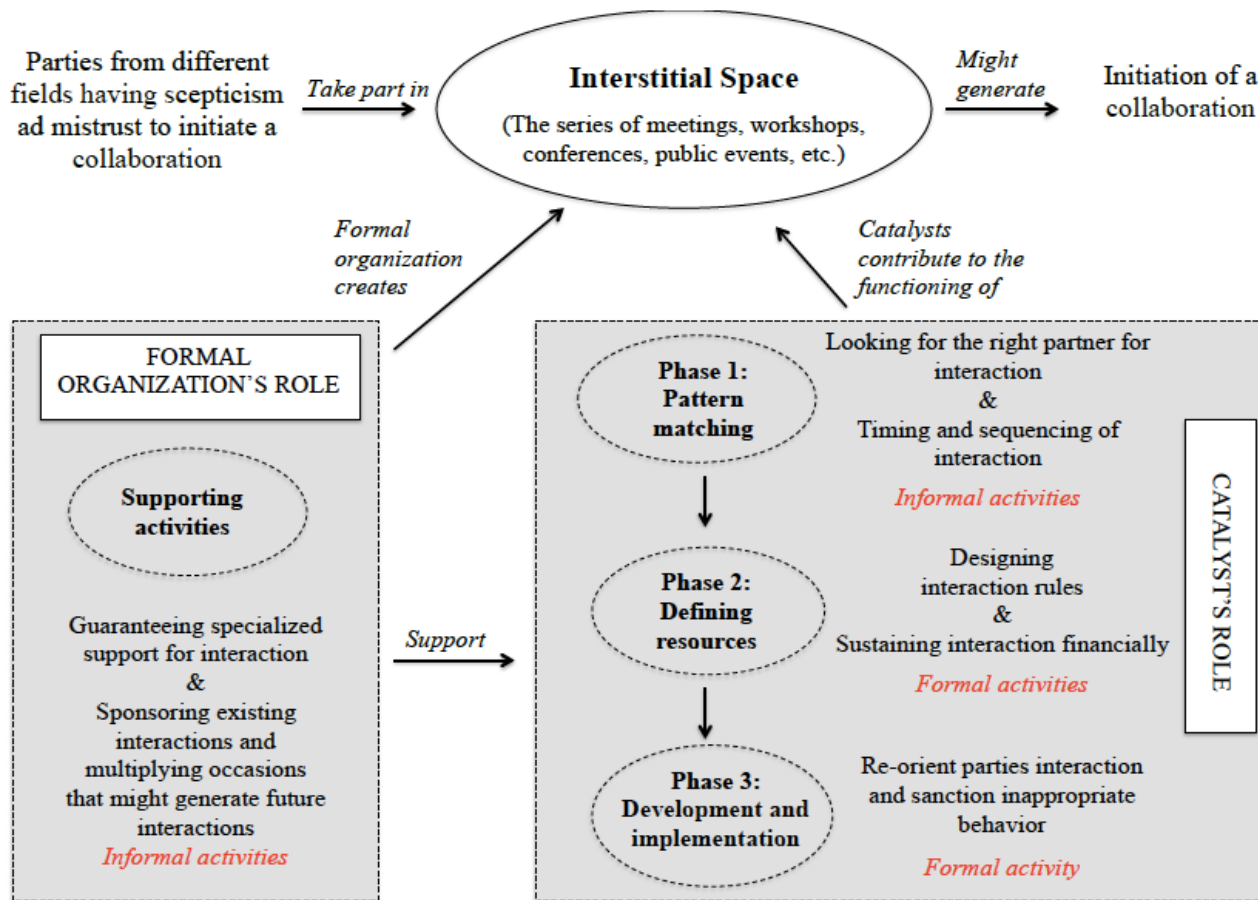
Parties from different fields having scepticism ad mistrust to initiate a collaboration

Take part in

Interstitial Space

(The series of meetings, workshops, conferences, public events, etc.)

Might generate

Initiation of a collaboration

Formal organization creates

Catalysts contribute to the functioning of

FORMAL ORGANIZATION'S ROLE

Supporting activities

Guaranteeing specialized support for interaction
&
Sponsoring existing interactions and multiplying occasions that might generate future interactions
Informal activities

Support

Phase 1: Pattern matching

Looking for the right partner for interaction
&
Timing and sequencing of interaction
Informal activities

Phase 2: Defining resources

Designing interaction rules
&
Sustaining interaction financially
Formal activities

Phase 3: Development and implementation

Re-orient parties interaction and sanction inappropriate behavior
Formal activity

CATALYST'S ROLE